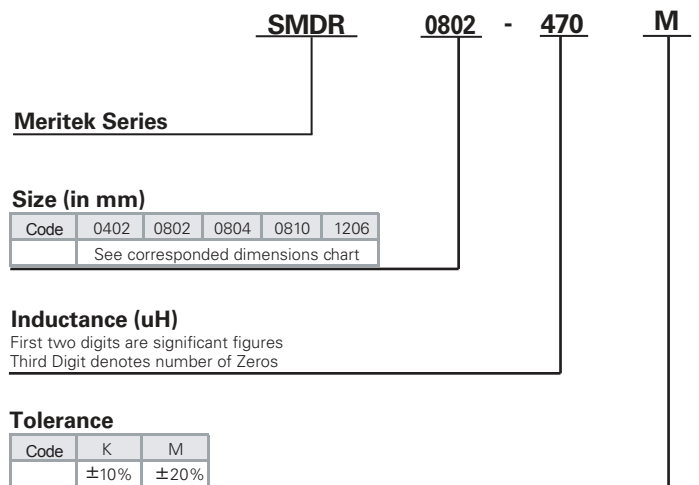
SMDR 0802 - 470 M

Meritek Series

Size (in mm)

| Code | 0402 | 0802 | 0804 | 0810 | 1206 |
|---|---|---|---|---|---|
| | See corresponded dimensions chart | | | | |

Inductance (uH)
First two digits are significant figures
Third Digit denotes number of Zeros

Tolerance

| Code | K | M |
|---|---|---|
| | ±10% | ±20% |